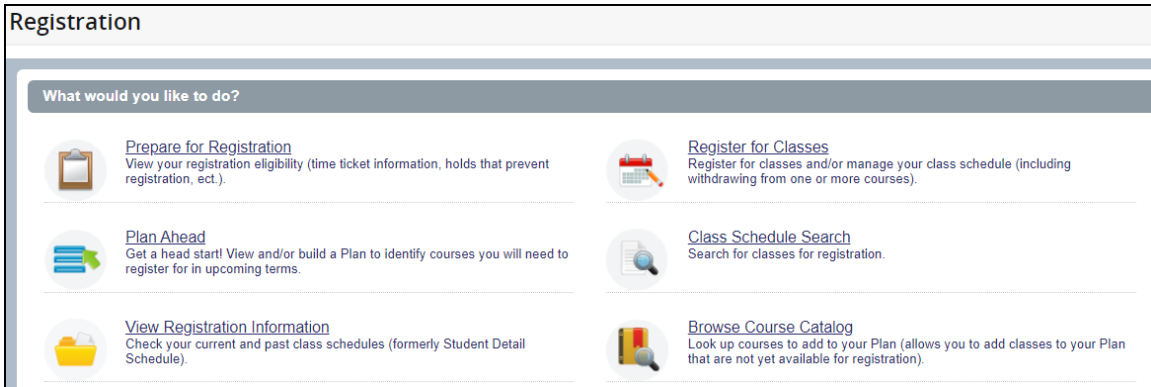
Registration

What would you like to do?

Prepare for Registration
View your registration eligibility (time ticket information, holds that prevent registration, ect.).

Plan Ahead
Get a head start! View and/or build a Plan to identify courses you will need to register for in upcoming terms.

View Registration Information
Check your current and past class schedules (formerly Student Detail Schedule).

Register for Classes
Register for classes and/or manage your class schedule (including withdrawing from one or more courses).

Class Schedule Search
Search for classes for registration.

Browse Course Catalog
Look up courses to add to your Plan (allows you to add classes to your Plan that are not yet available for registration).